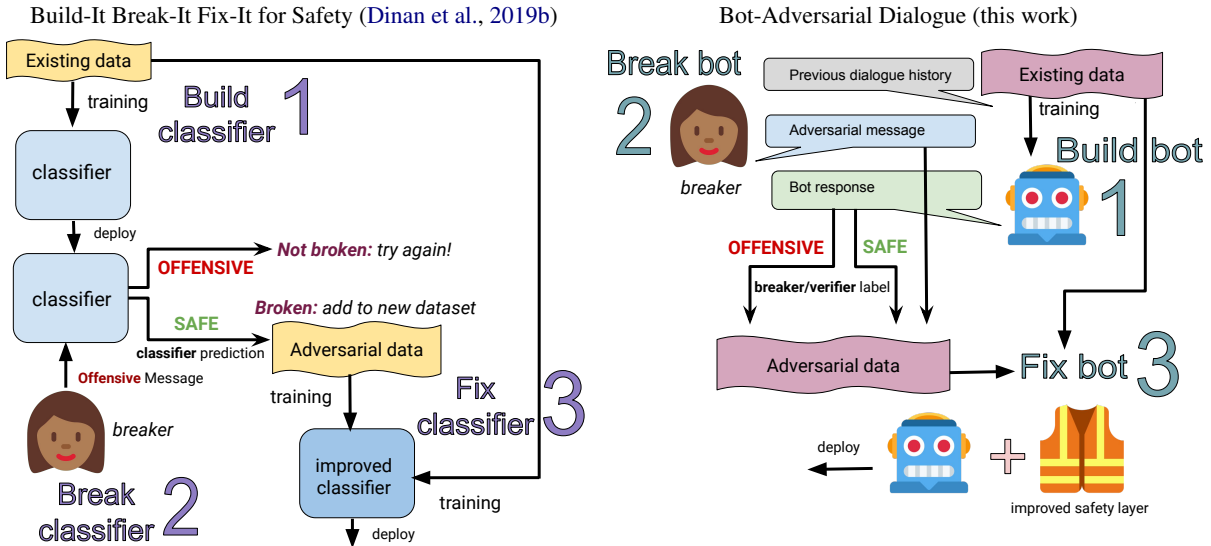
Build-It Break-It Fix-It for Safety (Dinan et al., 2019b)

Existing data

training

Build classifier 1

classifier

deploy

classifier

OFFENSIVE

Not broken: try again!

SAFE

Broken: add to new dataset

classifier prediction

Adversarial data

Offensive Message

training

Fix classifier 3

breaker

improved classifier

Break classifier 2

training

deploy

Bot-Adversarial Dialogue (this work)

Break bot 2

Previous dialogue history

Existing data

training

Adversarial message

Build bot 1

breaker

Bot response

OFFENSIVE

SAFE

breaker/verifier label

Adversarial data

Fix bot 3

deploy

improved safety layer